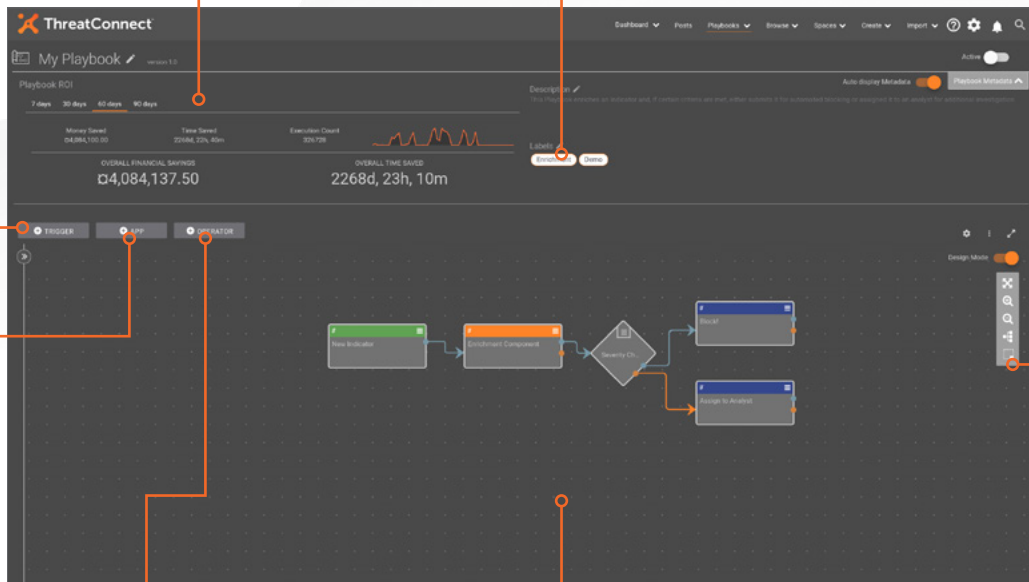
ThreatConnect

Dashboard Posts Playbooks Browse Spaces Create Import

My Playbook version 1.0

Active

Playbook ROI

7 days 30 days 60 days 90 days

Money Saved
¤4,084,100.00

Time Saved
2268d, 23h, 40m

Execution Count
326728

OVERALL FINANCIAL SAVINGS
¤4,084,137.50

OVERALL TIME SAVED
2268d, 23h, 10m

Auto display Metadata

Playbook Metadata

Description

This Playbook enriches an Indicator and, if certain criteria are met, either submits it for automated blocking or assigns it to an analyst for additional investigation

Labels

Enrichment Demo

TRIGGER APP OPERATOR

Design Mode

New Indicator

Enrichment Component

Severity Ch...

Block!

Assign to Analyst